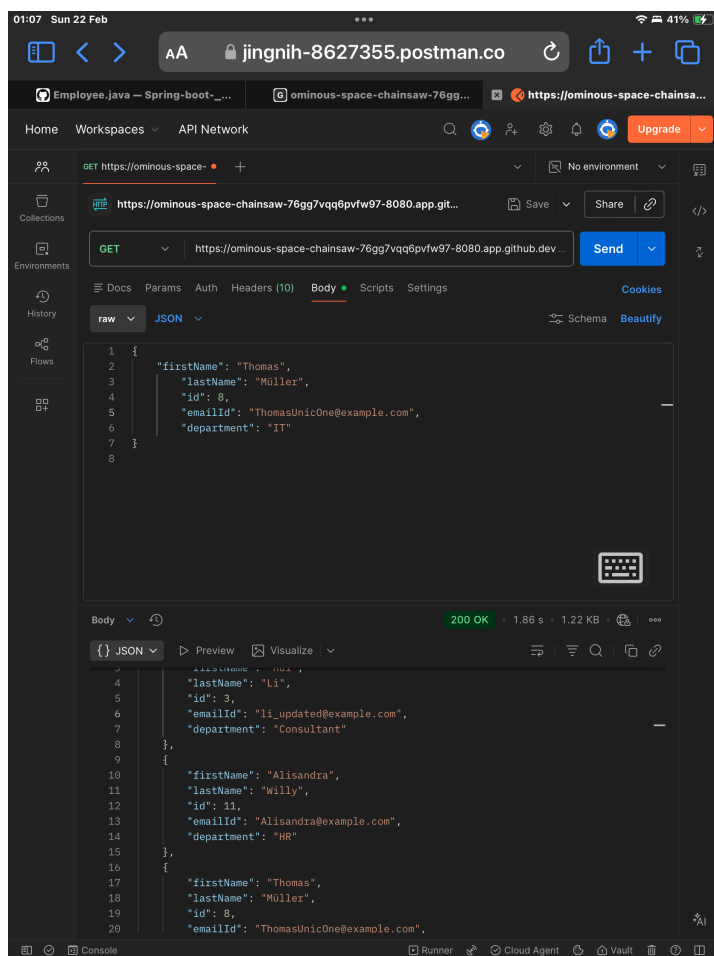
01:07 Sun 22 Feb

41%

AA jingnih-8627355.postman.co

Employee.java — Spring-boot-_...

ominous-space-chainsaw-76gg...

https://ominous-space-chainsa...

Home Workspaces API Network

Upgrade

GET https://ominous-space-

No environment

Collections

Environments

History

Flows

https://ominous-space-chainsaw-76gg7vqq6pvfw97-8080.app.git...

Save

Share

GET https://ominous-space-chainsaw-76gg7vqq6pvfw97-8080.app.github.dev...

Send

Docs Params Auth Headers (10) Body Scripts Settings

Cookies

raw JSON

Schema Beautify

1 {
2 "firstName": "Thomas",
3 "lastName": "Müller",
4 "id": 8,
5 "emailId": "ThomasUnicOne@example.com",
6 "department": "IT"
7 }
8

Body

200 OK • 1.86 s • 1.22 KB

{} JSON Preview Visualize

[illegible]
4 "lastName": "Li",
5 "id": 3,
6 "emailId": "li_updated@example.com",
7 "department": "Consultant"
8 },
9 {
10 "firstName": "Alisandra",
11 "lastName": "Willy",
12 "id": 11,
13 "emailId": "Alisandra@example.com",
14 "department": "HR"
15 },
16 {
17 "firstName": "Thomas",
18 "lastName": "Müller",
19 "id": 8,
20 "emailId": "ThomasUnicOne@example.com",

Console

Runner Cloud Agent Vault